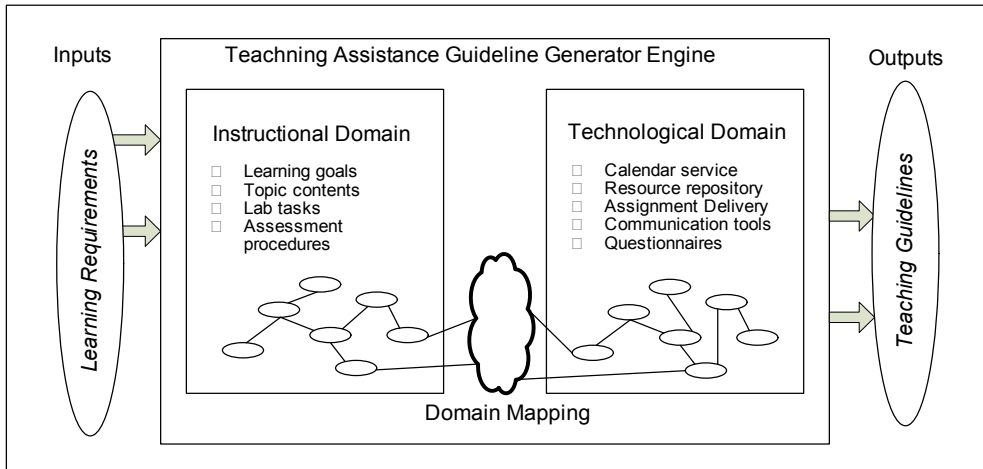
Inputs

Teaching Assistance Guideline Generator Engine

Outputs

Learning Requirements

Instructional Domain

□ Learning goals
□ Topic contents
□ Lab tasks
□ Assessment procedures

Technological Domain

□ Calendar service
□ Resource repository
□ Assignment Delivery
□ Communication tools
□ Questionnaires

Teaching Guidelines

Domain Mapping